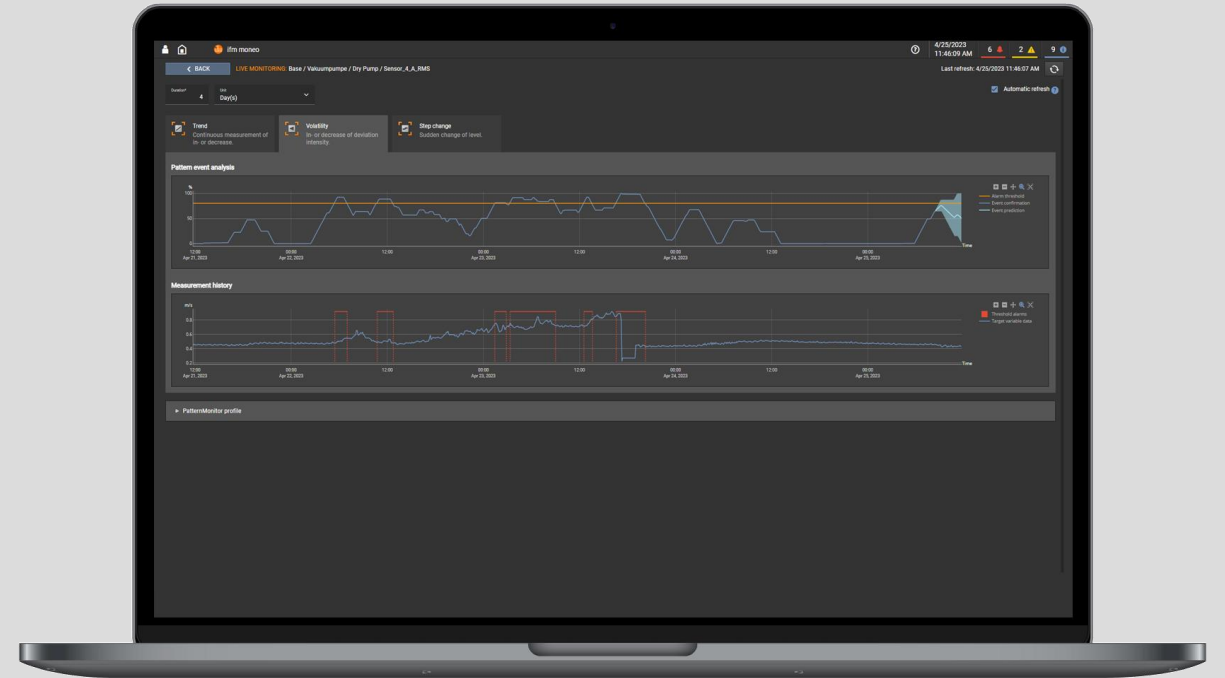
ifm moneo

4/25/2023 11:46:09 AM 6 2 9

BACK LIVE MONITORING: Base / Vakuumpumpe / Dry Pump / Sensor_4_A_RMS

Last refresh: 4/25/2023 11:46:07 AM

Duration* 4 Unit Day(s)

Automatic refresh

Trend
Continuous measurement of in- or decrease.

Volatility
In- or decrease of deviation intensity.

Step change
Sudden change of level.

Pattern event analysis

%
100
50
0

12:00 Apr 21, 2023 00:00 Apr 22, 2023 12:00 00:00 Apr 23, 2023 12:00 00:00 Apr 24, 2023 12:00 00:00 Apr 25, 2023 Time

Alarm threshold
Event confirmation
Event prediction

Measurement history

m/s
0.8
0.6
0.4
0.2

12:00 Apr 21, 2023 00:00 Apr 22, 2023 12:00 00:00 Apr 23, 2023 12:00 00:00 Apr 24, 2023 12:00 00:00 Apr 25, 2023 Time

Threshold alarms
Target variable data

PatternMonitor profile